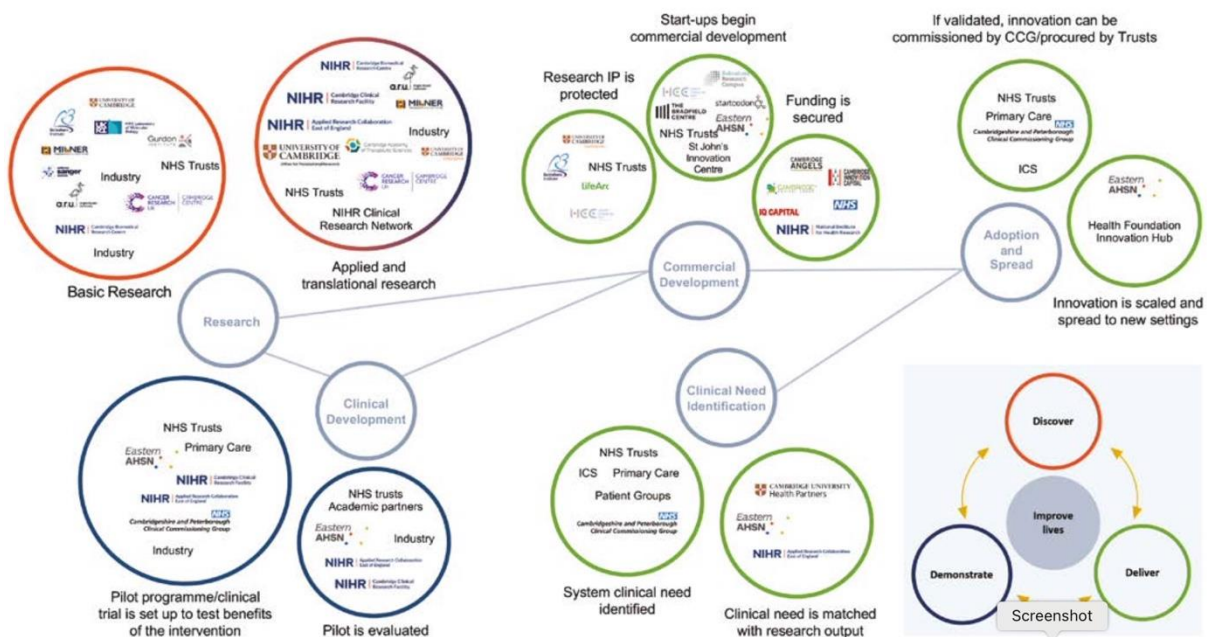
UNIVERSITY OF CAMBRIDGE
Gurdon
MILNER
sanger
Industry
NHS Trusts
a.r.u.
CANCER RESEARCH UK
CAMBRIDGE CENTRE
NIHR Cambridge Biomedical Research Centre
Industry

Basic Research

NIHR Cambridge Biomedical Research Centre
a.r.u.
NIHR Cambridge Clinical Research Facility
MILNER
NIHR Applied Research Collaboration East of England
Industry
UNIVERSITY OF CAMBRIDGE
UNIVERSITY OF CAMBRIDGE
NHS Trusts
CANCER RESEARCH UK
CAMBRIDGE CENTRE
NIHR Clinical Research Network

Applied and translational research

Research

Clinical Development

NHS Trusts
Eastern AHSN
Primary Care
NIHR Cambridge Clinical Research Facility
NIHR Applied Research Collaboration East of England
NHS
Cambridgeshire and Peterborough Clinical Commissioning Group
Industry

Pilot programme/clinical trial is set up to test benefits of the intervention

NHS trusts
Academic partners
Eastern AHSN
Industry
NIHR Applied Research Collaboration East of England
NIHR Cambridge Clinical Research Facility

Pilot is evaluated

Research IP is protected

UNIVERSITY OF CAMBRIDGE
NHS Trusts
LifeArc
HEE

Start-ups begin commercial development

HEE
THE BRADFIELD CENTRE
startcodon
NHS Trusts
Eastern AHSN
St John's Innovation Centre

Funding is secured

CAMBRIDGE ANGELS
CAMBRIDGE INNOVATION CAPITAL
IQ CAPITAL
NHS
NIHR National Institute for Health Research

Commercial Development

Clinical Need Identification

NHS Trusts
ICS
Primary Care
Patient Groups
NHS
Cambridgeshire and Peterborough Clinical Commissioning Group

System clinical need identified

CAMBRIDGE UNIVERSITY Health Partners
Eastern AHSN
NIHR Applied Research Collaboration East of England

Clinical need is matched with research output

If validated, innovation can be commissioned by CCG/procured by Trusts

NHS Trusts
Primary Care
NHS
Cambridgeshire and Peterborough Clinical Commissioning Group
ICS

Adoption and Spread

Eastern AHSN
Health Foundation Innovation Hub

Innovation is scaled and spread to new settings

Discover
Improve lives
Demonstrate
Deliver
Screenshot